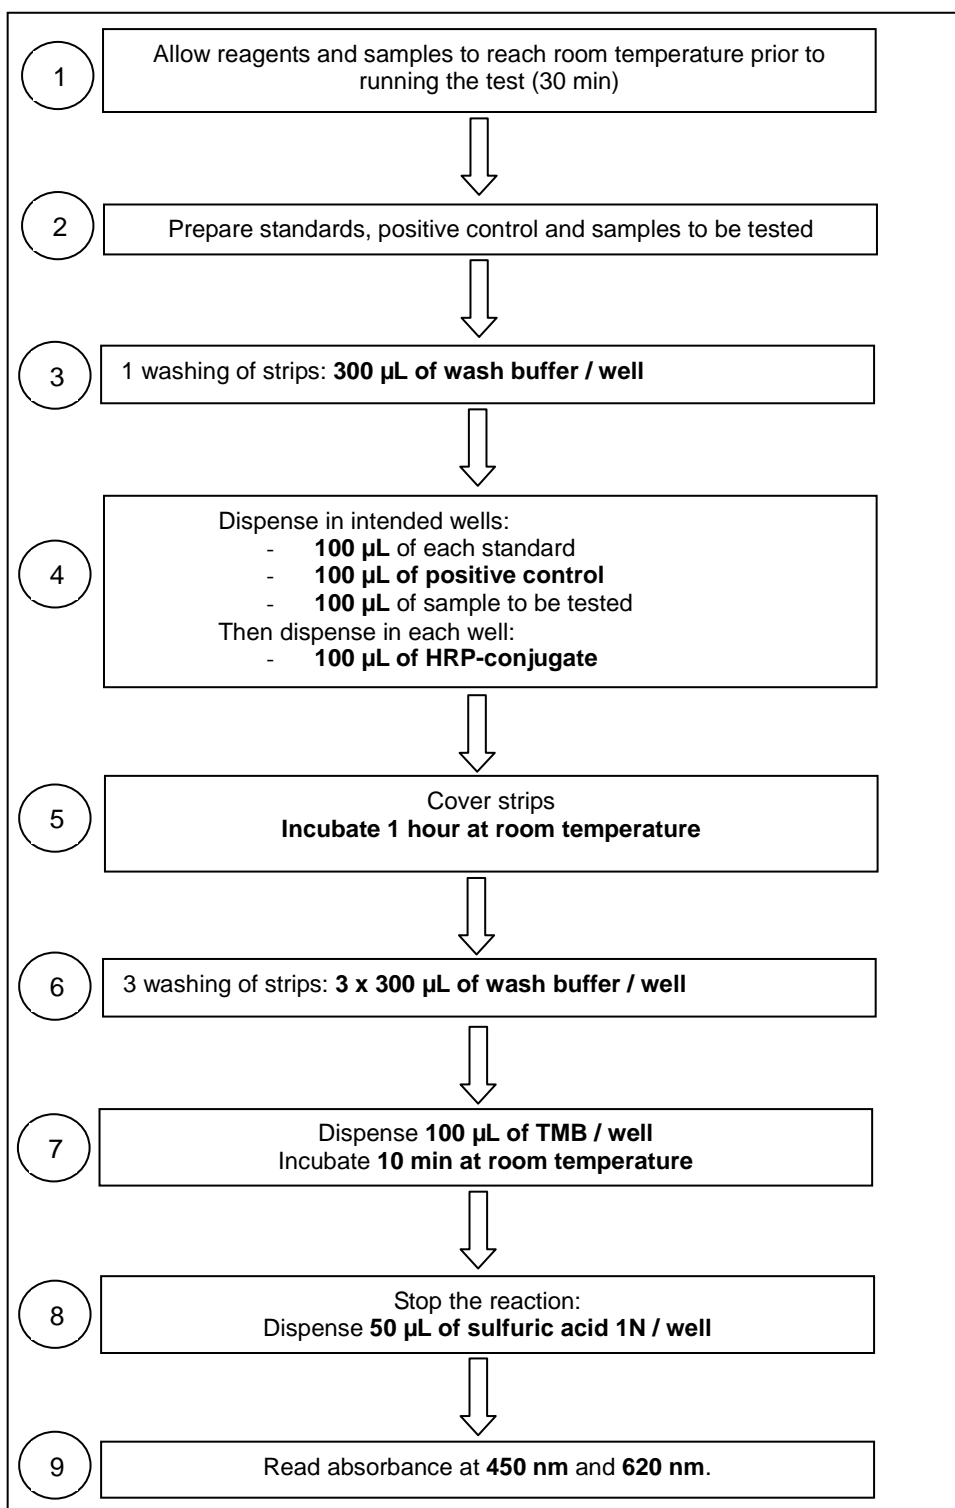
1

Allow reagents and samples to reach room temperature prior to running the test (30 min)

2

Prepare standards, positive control and samples to be tested

3

1 washing of strips: 300 µL of wash buffer / well

4

Dispense in intended wells:
- 100 µL of each standard
- 100 µL of positive control
- 100 µL of sample to be tested
Then dispense in each well:
- 100 µL of HRP-conjugate

5

Cover strips
Incubate 1 hour at room temperature

6

3 washing of strips: 3 x 300 µL of wash buffer / well

7

Dispense 100 µL of TMB / well
Incubate 10 min at room temperature

8

Stop the reaction:
Dispense 50 µL of sulfuric acid 1N / well

9

Read absorbance at 450 nm and 620 nm.